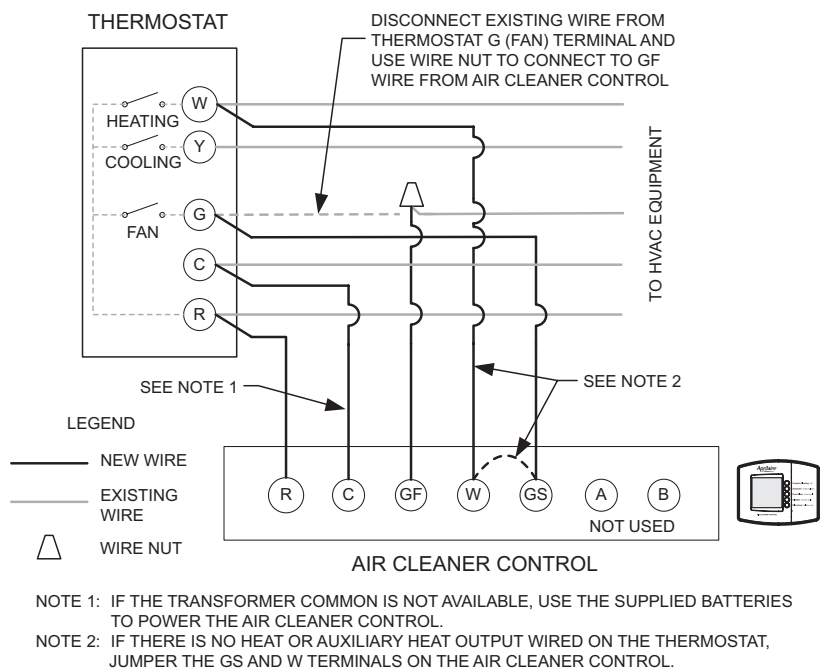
THERMOSTAT

DISCONNECT EXISTING WIRE FROM THERMOSTAT G (FAN) TERMINAL AND USE WIRE NUT TO CONNECT TO GF WIRE FROM AIR CLEANER CONTROL

W
HEATING
Y
COOLING
G
FAN
C
R

TO HVAC EQUIPMENT

SEE NOTE 1

SEE NOTE 2

LEGEND

NEW WIRE

EXISTING WIRE

WIRE NUT

R C GF W GS A B

NOT USED

AIR CLEANER CONTROL

Aprilaire

NOTE 1: IF THE TRANSFORMER COMMON IS NOT AVAILABLE, USE THE SUPPLIED BATTERIES TO POWER THE AIR CLEANER CONTROL.
NOTE 2: IF THERE IS NO HEAT OR AUXILIARY HEAT OUTPUT WIRED ON THE THERMOSTAT, JUMPER THE GS AND W TERMINALS ON THE AIR CLEANER CONTROL.